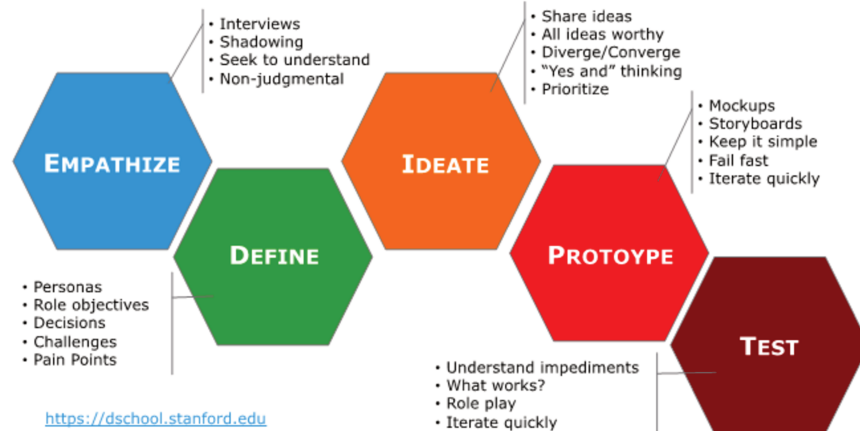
• Interviews
• Shadowing
• Seek to understand
• Non-judgmental

EMPATHIZE

• Share ideas
• All ideas worthy
• Diverge/Converge
• "Yes and" thinking
• Prioritize

IDEATE

• Mockups
• Storyboards
• Keep it simple
• Fail fast
• Iterate quickly

DEFINE

PROTOYPE

• Personas
• Role objectives
• Decisions
• Challenges
• Pain Points

TEST

• Understand impediments
• What works?
• Role play
• Iterate quickly

https://dschool.stanford.edu